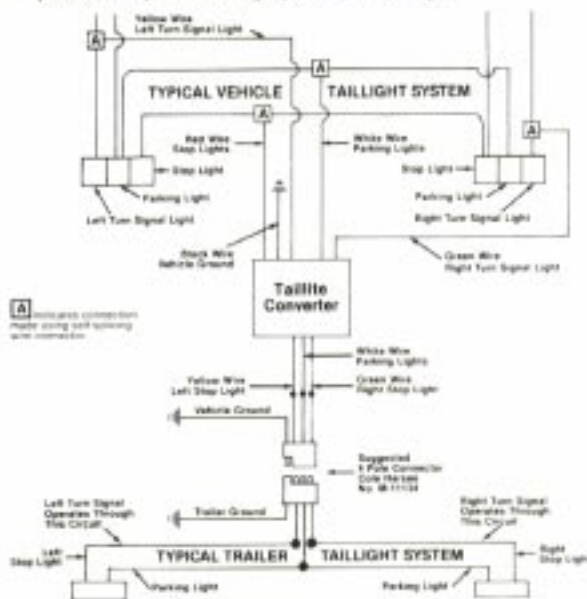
Yellow Wire
Left Turn Signal Light

A

A

TYPICAL VEHICLE TAILLIGHT SYSTEM

A

A

Red Wire
Stop Lights

White Wire
Parking Lights

Stop Light

Stop Light

Parking Light

Parking Light

Left Turn Signal Light

Right Turn Signal Light

Black Wire
Vehicle Ground

Green Wire
Right Turn Signal Light

A Indicates connection made using self-splicing wire connector.

Taillite
Converter

White Wire
Parking Lights

Yellow Wire
Left Stop Light

Green Wire
Right Stop Light

Vehicle Ground

Suggested
4 Pole Connector
Cole Hersee
No. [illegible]

Trailer Ground

Left Turn Signal
Operates Through
This Circuit

Right Turn Signal
Operates Through
This Circuit

Left
Stop Light

TYPICAL TRAILER TAILLIGHT SYSTEM

Right
Stop Light

Parking Light

Parking Light